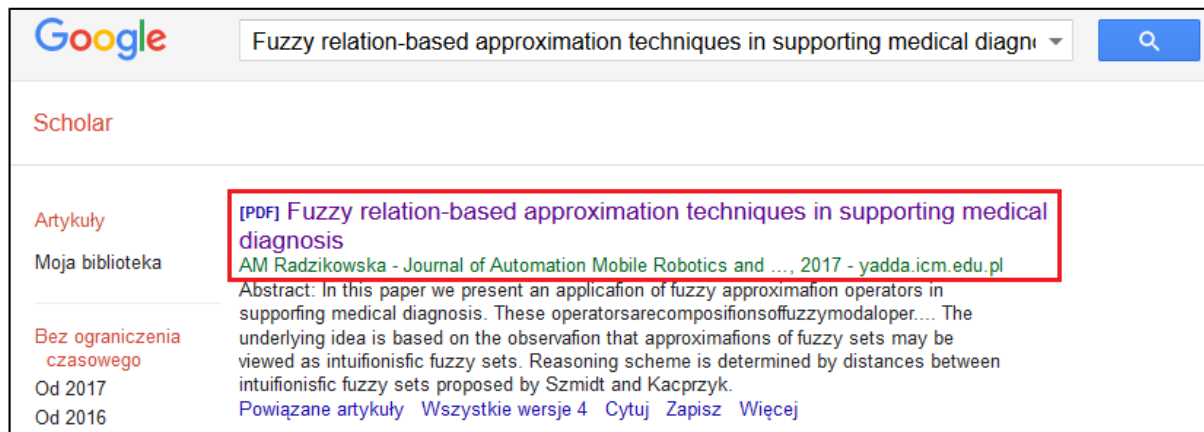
Google

Fuzzy relation-based approximation techniques in supporting medical diagn

Scholar

Artykuły

Moja biblioteka

Bez ograniczenia czasowego

Od 2017

Od 2016

[PDF] Fuzzy relation-based approximation techniques in supporting medical diagnosis

AM Radzikowska - Journal of Automation Mobile Robotics and ..., 2017 - yadda.icm.edu.pl

Abstract: In this paper we present an applicafion of fuzzy approximafion operators in supporfing medical diagnosis. These operatorsarecompositionsoffuzzymodaloper.... The underlying idea is based on the observafion that approximafions of fuzzy sets may be viewed as intuifionisfic fuzzy sets. Reasoning scheme is determined by distances between intuifionisfic fuzzy sets proposed by Szmidt and Kacprzyk.

Powiązane artykuły Wszystkie wersje 4 Cytuj Zapisz Więcej